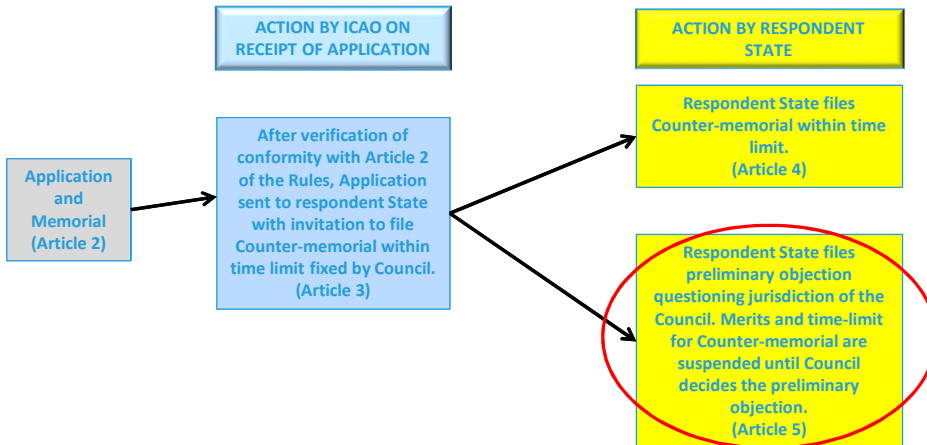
ACTION BY ICAO ON RECEIPT OF APPLICATION

ACTION BY RESPONDENT STATE

Application and Memorial (Article 2)

After verification of conformity with Article 2 of the Rules, Application sent to respondent State with invitation to file Counter-memorial within time limit fixed by Council. (Article 3)

Respondent State files Counter-memorial within time limit. (Article 4)

Respondent State files preliminary objection questioning jurisdiction of the Council. Merits and time-limit for Counter-memorial are suspended until Council decides the preliminary objection. (Article 5)